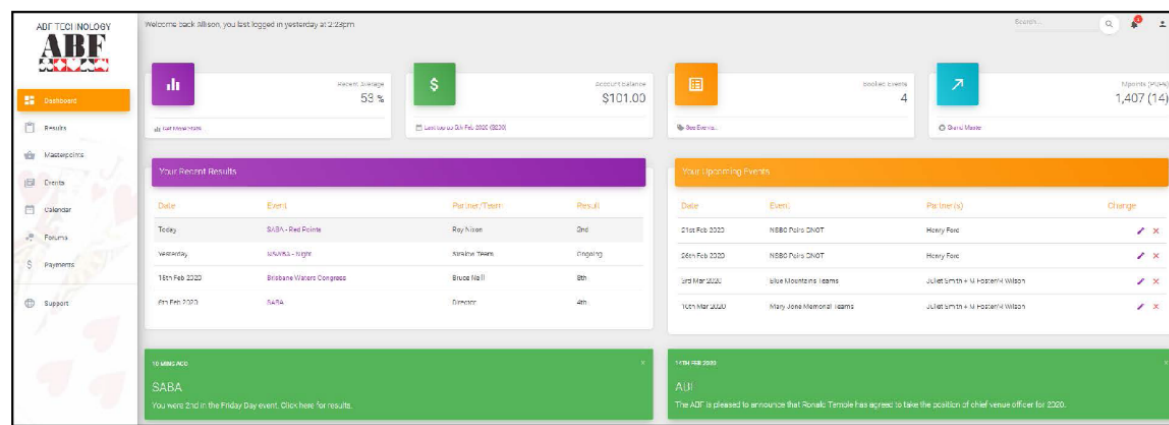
ABF TECHNOLOGY
ABF

Dashboard
Results
Masterpoints
Events
Calendar
Forums
Payments
Support

Welcome back Allison, you last logged in yesterday at 2:23pm

Search...

Recent Average
53 %
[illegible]

Account balance
$101.00
Last top up 5th Feb 2020 ($20)

Booked events
4
See Events...

Mpoints
1,407 (14)
Grand Master

Your Recent Results

| Date | Event | Partner/Team | Result |
|---|---|---|---|
| Today | SABA - Red Points | Ray Nixon | 2nd |
| Yesterday | USYWA - Night | Stirling Teams | Ongoing |
| 15th Feb 2020 | Brisbane Waters Congress | Bruce Neill | 8th |
| 6th Feb 2020 | SABA | Director | 4th |

Your Upcoming Events

| Date | Event | Partner(s) | Change |
|---|---|---|---|
| 21st Feb 2020 | NSBC Pairs CNOT | Henry Ford | |
| 26th Feb 2020 | NSBC Pairs CNOT | Henry Ford | |
| 3rd Mar 2020 | Blue Mountains Teams | Juliet Smith + M Foster/H Wilson | |
| 10th Mar 2020 | Mary Jones Memorial Teams | Juliet Smith + M Foster/H Wilson | |

10 MINS AGO
SABA
You were 2nd in the Friday Day event. Click here for results.

1 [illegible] 2020
ABF
The ABF is pleased to announce that Ronald Temple has agreed to take the position of chief venue officer for 2020.